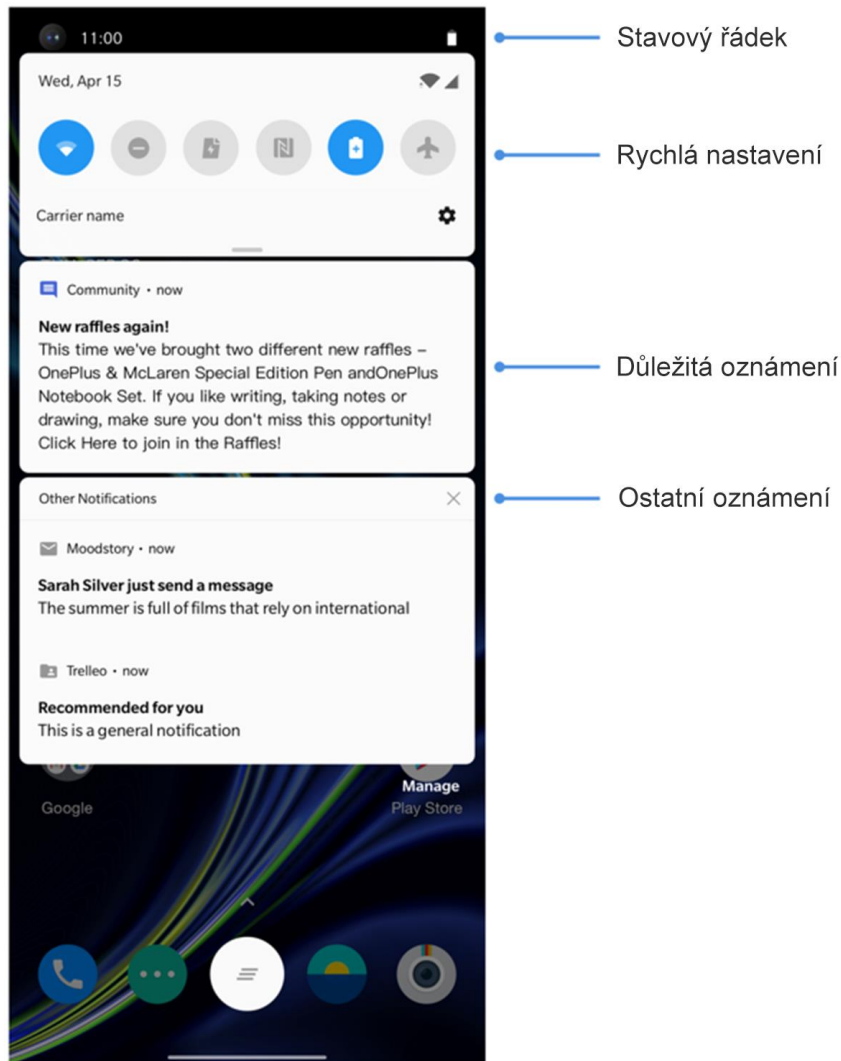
11:00

Stavový řádek

Wed, Apr 15

Rychlá nastavení

Carrier name

Community • now

New raffles again!
This time we've brought two different new raffles – OnePlus & McLaren Special Edition Pen andOnePlus Notebook Set. If you like writing, taking notes or drawing, make sure you don't miss this opportunity! Click Here to join in the Raffles!

Důležitá oznámení

Other Notifications

Ostatní oznámení

Moodstory • now

Sarah Silver just send a message
The summer is full of films that rely on international

Trelleo • now

Recommended for you
This is a general notification

Google

Manage
Play Store